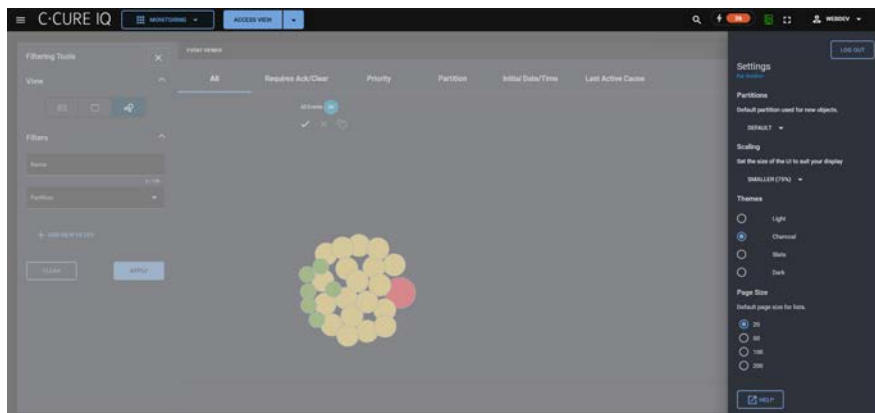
C·CURE IQ MONITORING ACCESS VIEW

WEBDEV

Filtering Tools

View

Filters

Name

Partition

CLEAR APPLY

EVENT VIEWER

All Requires Ack/Clear Priority Partition Initial Date/Time Last Active Cause

All Events

LOG OUT

Settings

Partitions

Default partition used for new objects.

DEFAULT

Scaling

Set the size of the UI to suit your display

SMALLER (75%)

Themes

Light

Charcoal

Slate

Dark

Page Size

Default page size for lists.

25

50

100

200

HELP